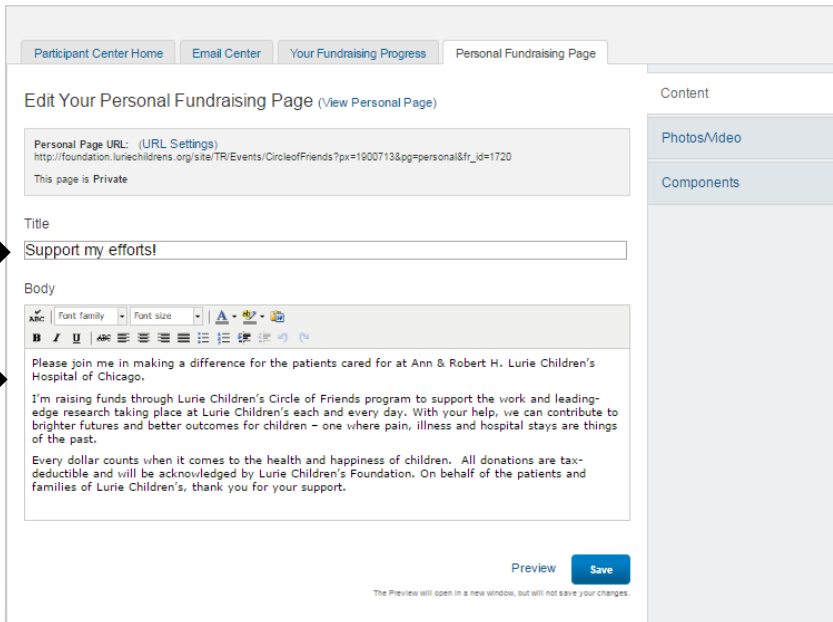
Participant Center Home | Email Center | Your Fundraising Progress | Personal Fundraising Page

Edit Your Personal Fundraising Page (View Personal Page)

Personal Page URL: (URL Settings)
http://foundation.luriechildrens.org/site/TR/Events/CircleofFriends?px=1900713&pg=personal&fr_id=1720

This page is Private

Title

Support my efforts!

Body

Font family | Font size

Please join me in making a difference for the patients cared for at Ann & Robert H. Lurie Children's Hospital of Chicago.

I'm raising funds through Lurie Children's Circle of Friends program to support the work and leading-edge research taking place at Lurie Children's each and every day. With your help, we can contribute to brighter futures and better outcomes for children – one where pain, illness and hospital stays are things of the past.

Every dollar counts when it comes to the health and happiness of children. All donations are tax-deductible and will be acknowledged by Lurie Children's Foundation. On behalf of the patients and families of Lurie Children's, thank you for your support.

Preview

Save

The Preview will open in a new window, but will not save your changes.

Content

Photos/Video

Components